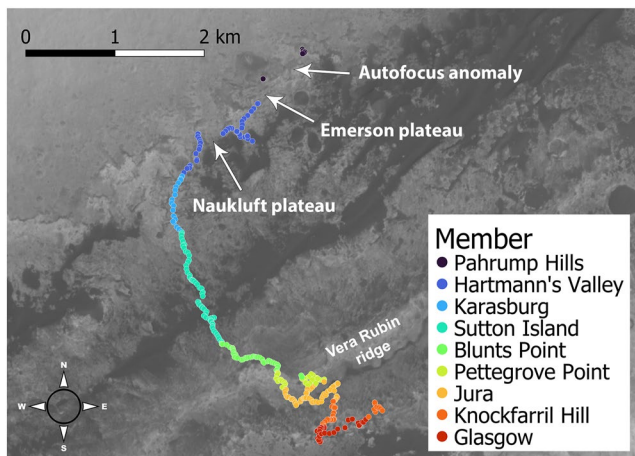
0 1 2 km

Autofocus anomaly

Emerson plateau

Naukluft plateau

Vera Rubin ridge

Member
Pahrump Hills
Hartmann's Valley
Karasburg
Sutton Island
Blunts Point
Pettegrove Point
Jura
Knockfarril Hill
Glasgow

N
W
E
S